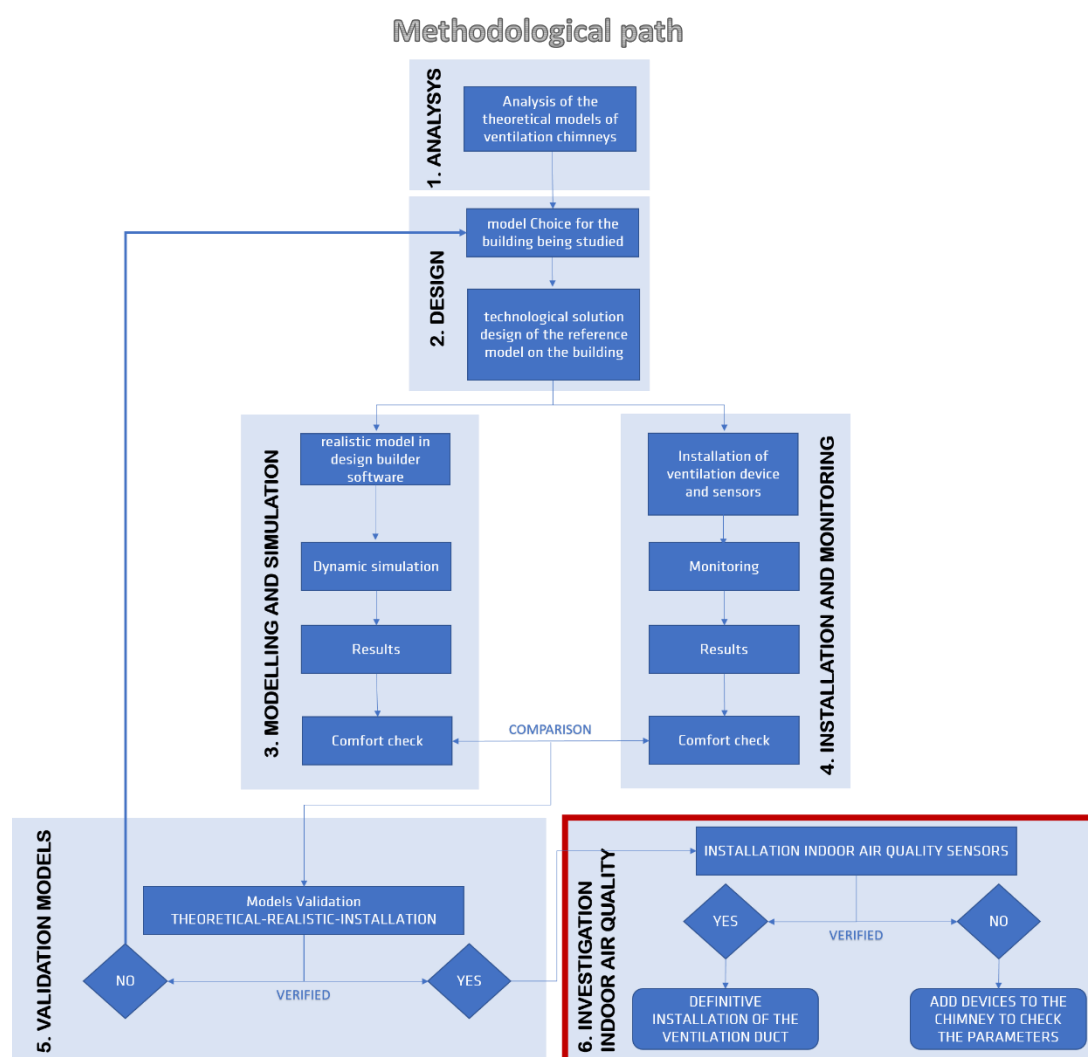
Methodological path

1. ANALYSYS

Analysis of the theoretical models of ventilation chimneys

2. DESIGN

model Choice for the building being studied

technological solution design of the reference model on the building

3. MODELLING AND SIMULATION

realistic model in design builder software

Dynamic simulation

Results

Comfort check

COMPARISON

4. INSTALLATION AND MONITORING

Installation of ventilation device and sensors

Monitoring

Results

Comfort check

5. VALIDATION MODELS

Models Validation THEORETICAL-REALISTIC-INSTALLATION

NO

VERIFIED

YES

6. INVESTIGATION INDOOR AIR QUALITY

INSTALLATION INDOOR AIR QUALITY SENSORS

YES

VERIFIED

NO

DEFINITIVE INSTALLATION OF THE VENTILATION DUCT

ADD DEVICES TO THE CHIMNEY TO CHECK THE PARAMETERS